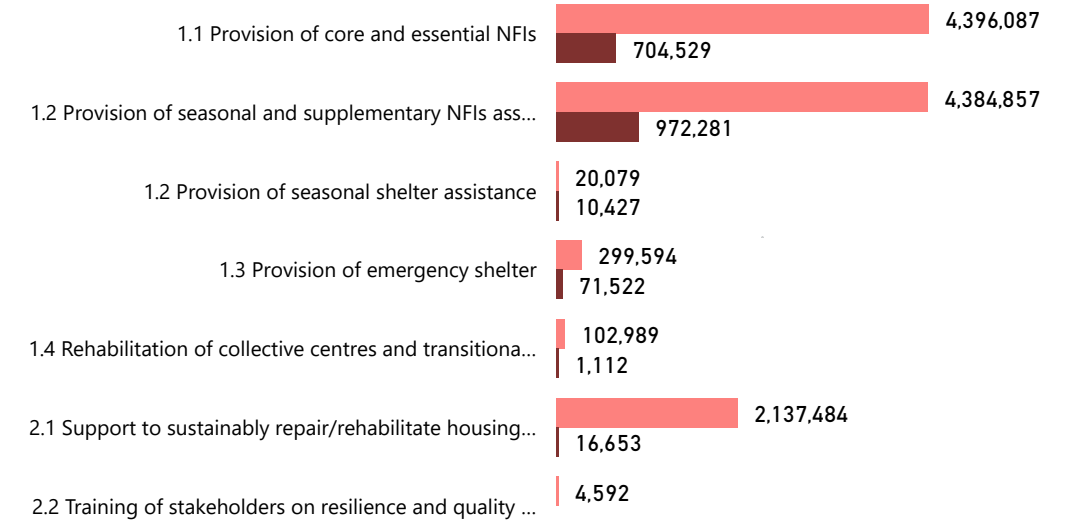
1.1 Provision of core and essential NFIs
4,396,087
704,529

1.2 Provision of seasonal and supplementary NFIs ass...
4,384,857
972,281

1.2 Provision of seasonal shelter assistance
20,079
10,427

1.3 Provision of emergency shelter
299,594
71,522

1.4 Rehabilitation of collective centres and transitiona...
102,989
1,112

2.1 Support to sustainably repair/rehabilitate housing...
2,137,484
16,653

2.2 Training of stakeholders on resilience and quality ...
4,592